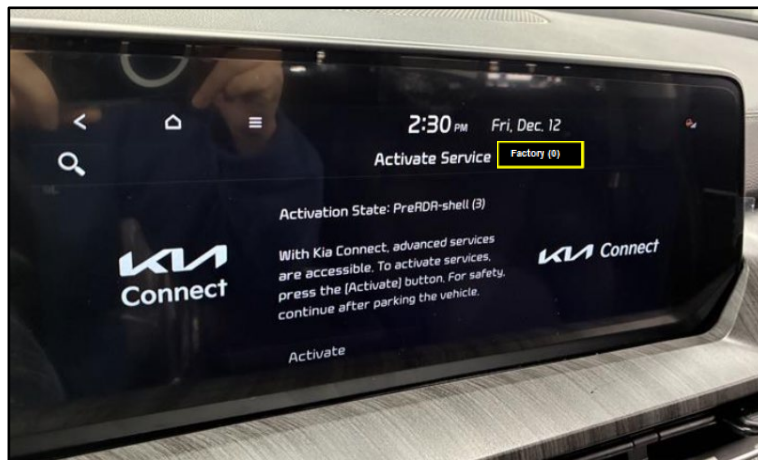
2:30 PM Fri, Dec. 12

Activate Service Factory (0)

Activation State: PreADA-shell (3)

KIA Connect

With Kia Connect, advanced services are accessible. To activate services, press the [Activate] button. For safety, continue after parking the vehicle.

KIA Connect

Activate